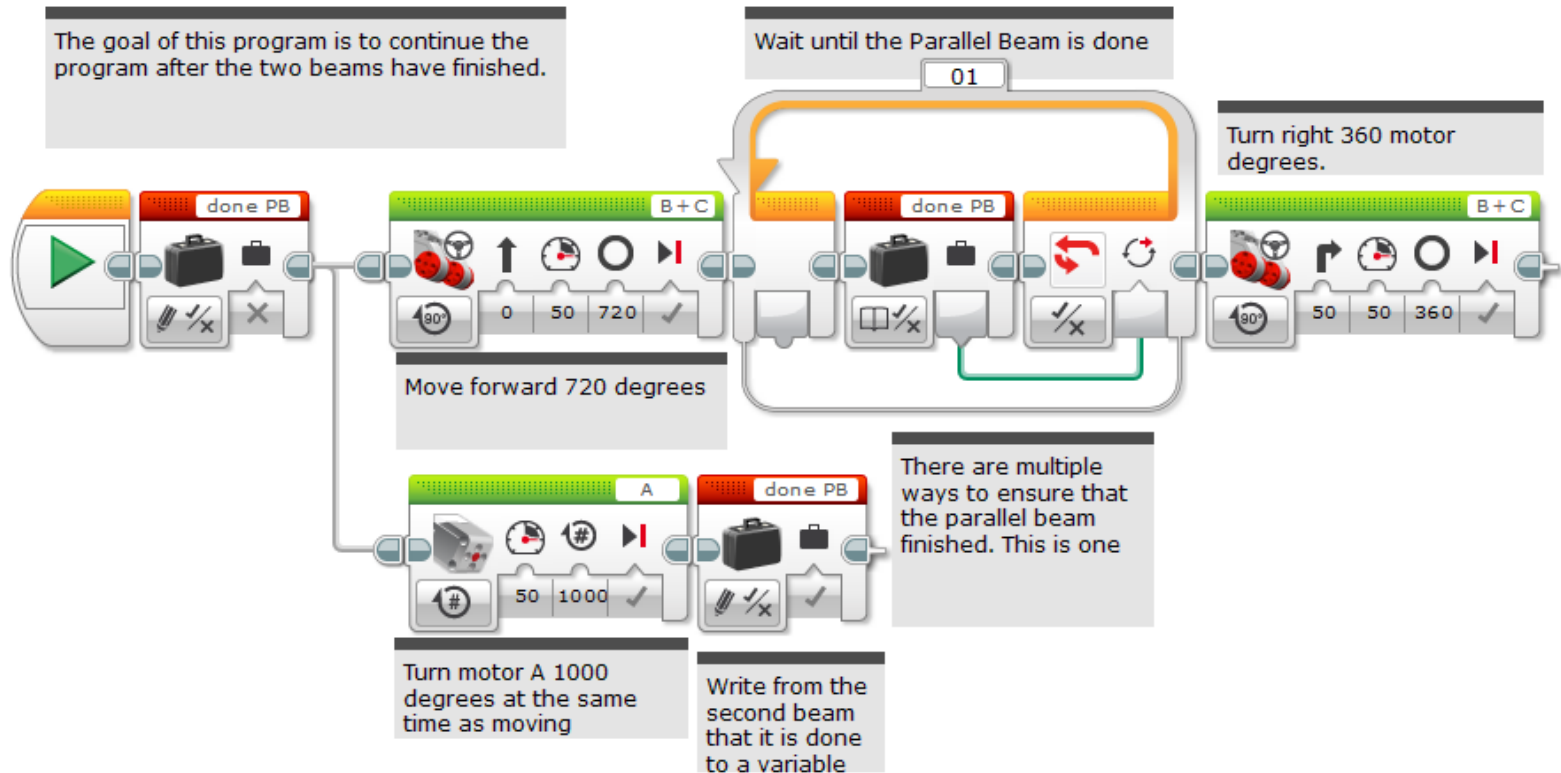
The goal of this program is to continue the program after the two beams have finished.

Wait until the Parallel Beam is done

01

Turn right 360 motor degrees.

done PB

B + C

0

50

720

done PB

B + C

50

50

360

Move forward 720 degrees

There are multiple ways to ensure that the parallel beam finished. This is one

A

50

1000

done PB

Turn motor A 1000 degrees at the same time as moving

Write from the second beam that it is done to a variable